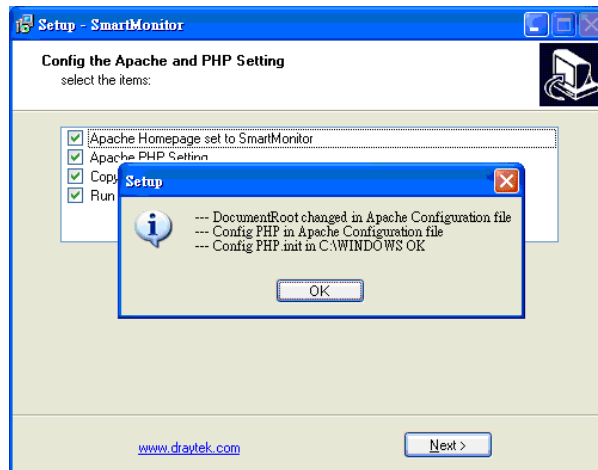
Setup - SmartMonitor

Config the Apache and PHP Setting
select the items:

Apache Homepage set to SmartMonitor
Apache PHP Setting
Copy
Run

Setup

--- DocumentRoot changed in Apache Configuration file
--- Config PHP in Apache Configuration file
--- Config PHP.init in C:\WINDOWS OK

OK

www.draytek.com

Next >